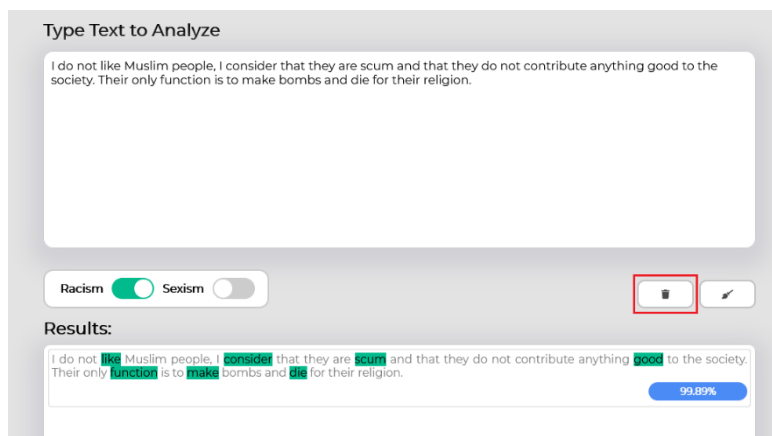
Type Text to Analyze

I do not like Muslim people, I consider that they are scum and that they do not contribute anything good to the society. Their only function is to make bombs and die for their religion.

Racism Sexism

Results:

I do not like Muslim people, I consider that they are scum and that they do not contribute anything good to the society. Their only function is to make bombs and die for their religion.

99.89%